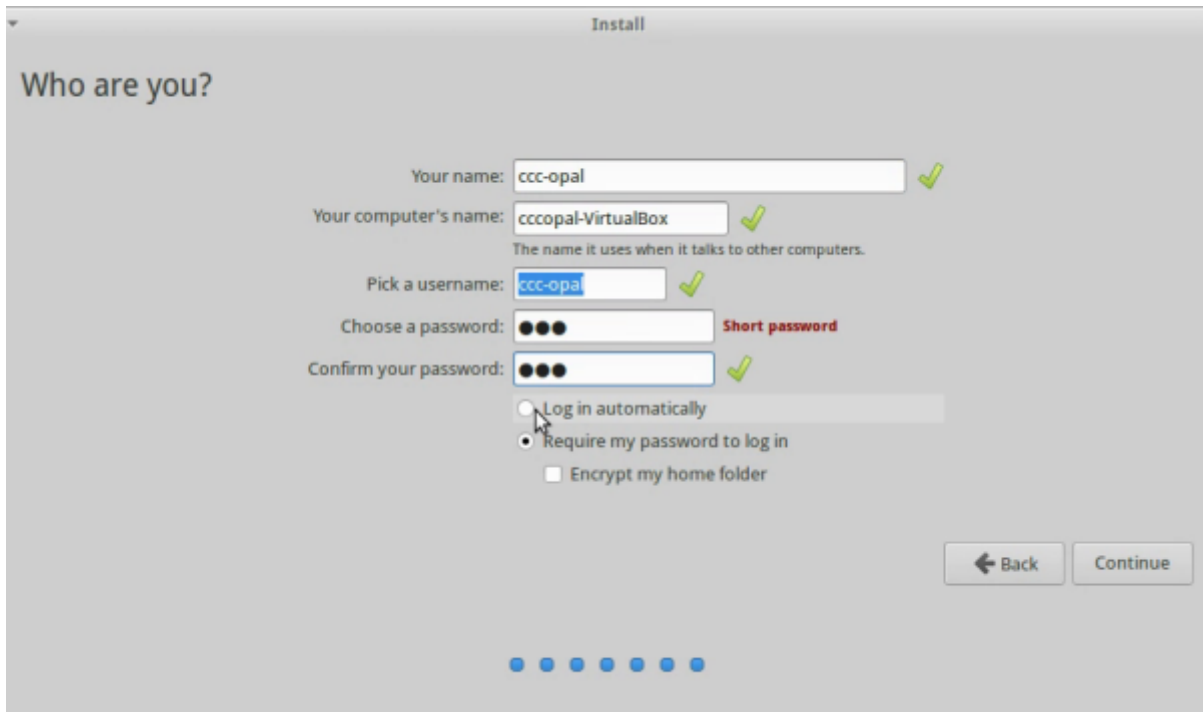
Install

Who are you?

Your name: ccc-opal

Your computer's name: cccopal-VirtualBox

The name it uses when it talks to other computers.

Pick a username: ccc-opal

Choose a password: ●●● Short password

Confirm your password: ●●●

Log in automatically

Require my password to log in

Encrypt my home folder

Back

Continue